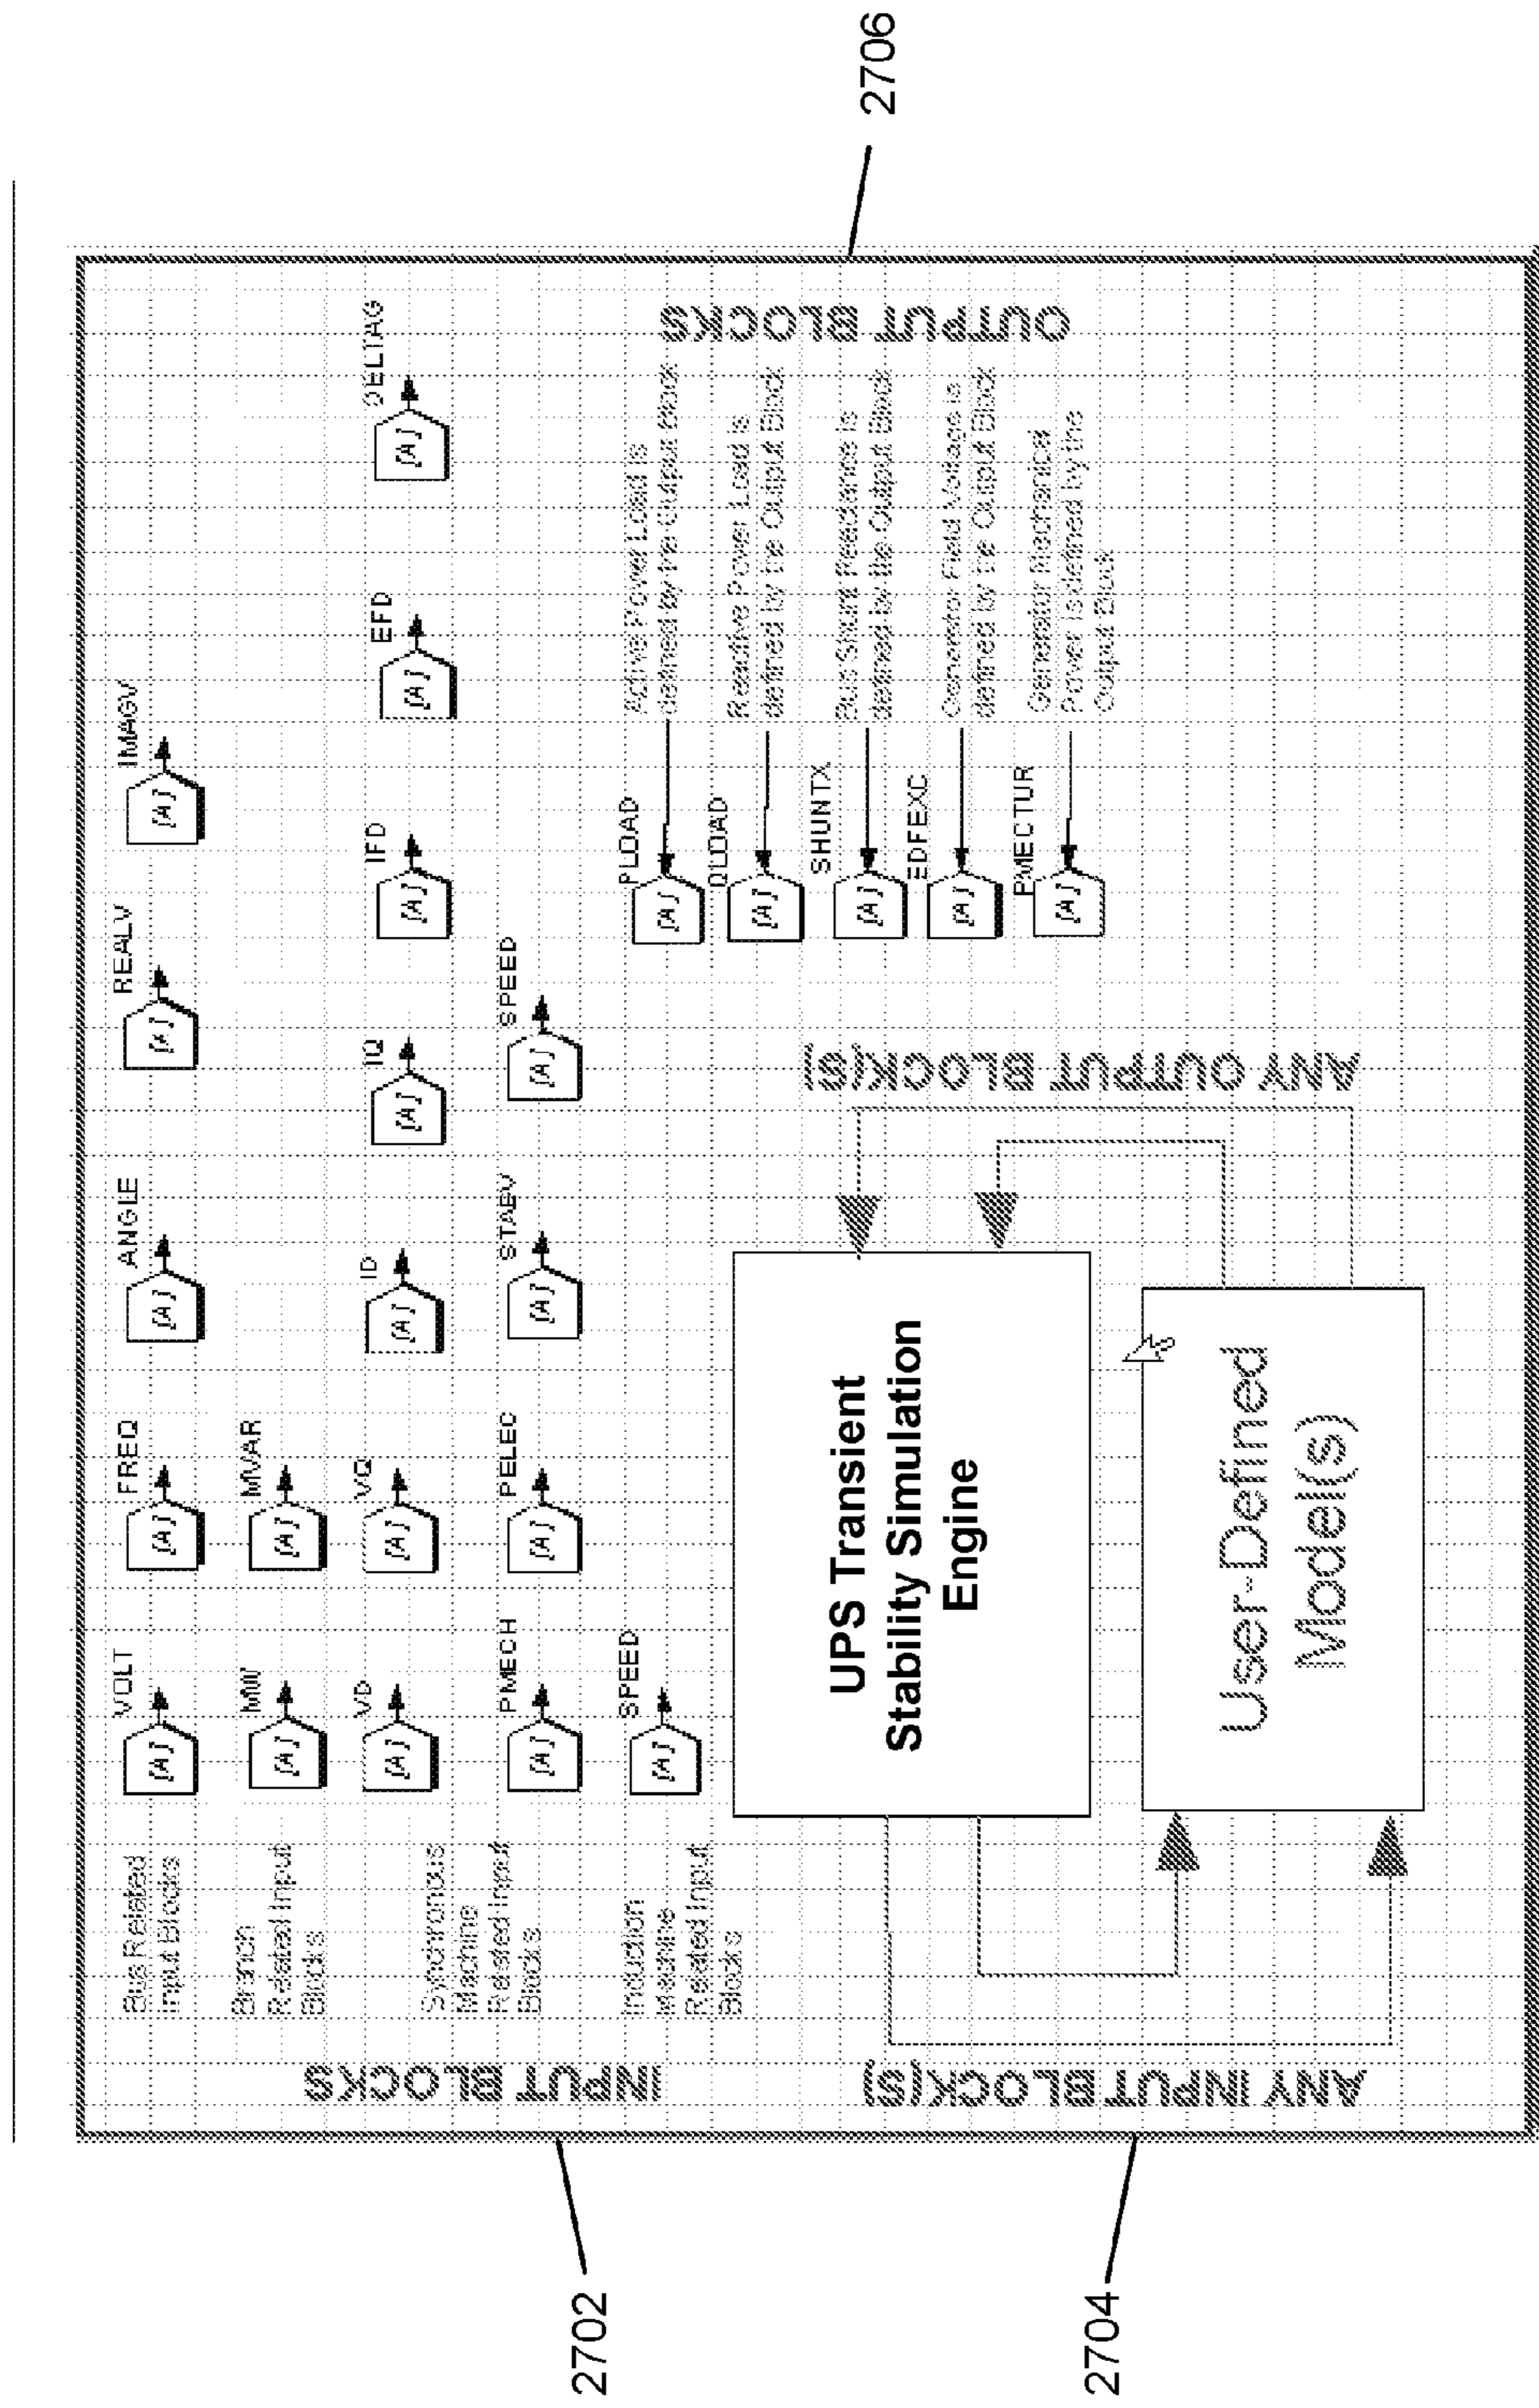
2706

OUTPUT BLOCKS

INPUT BLOCKS

Bus Related Input Blocks

VOLT [A]
FREQ [A]
ANGLE [A]
REALV [A]
IMAGV [A]

Branch Related Input Blocks

MW [A]
MVAR [A]

Synchronous Machine Related Input Blocks

VD [A]
VQ [A]
ID [A]
IQ [A]
IFD [A]
EFD [A]
DELTAG [A]

PMECH [A]
PELEC [A]
STABV [A]
SPEED [A]

Induction Machine Related Input Blocks

SPEED [A]

PLOAD [A]
Active Power Load is defined by the Output Block

QLOAD [A]
Reactive Power Load is defined by the Output Block

SHUNTX [A]
Bus Shunt Reactance is defined by the Output Block

EDFEXC [A]
Generator Field Voltage is defined by the Output Block

PMECTUR [A]
Generator Mechanical Power is defined by the Output Block

ANY OUTPUT BLOCK(S)

UPS Transient Stability Simulation Engine

User-Defined Model(s)

ANY INPUT BLOCK(S)

2702

2704